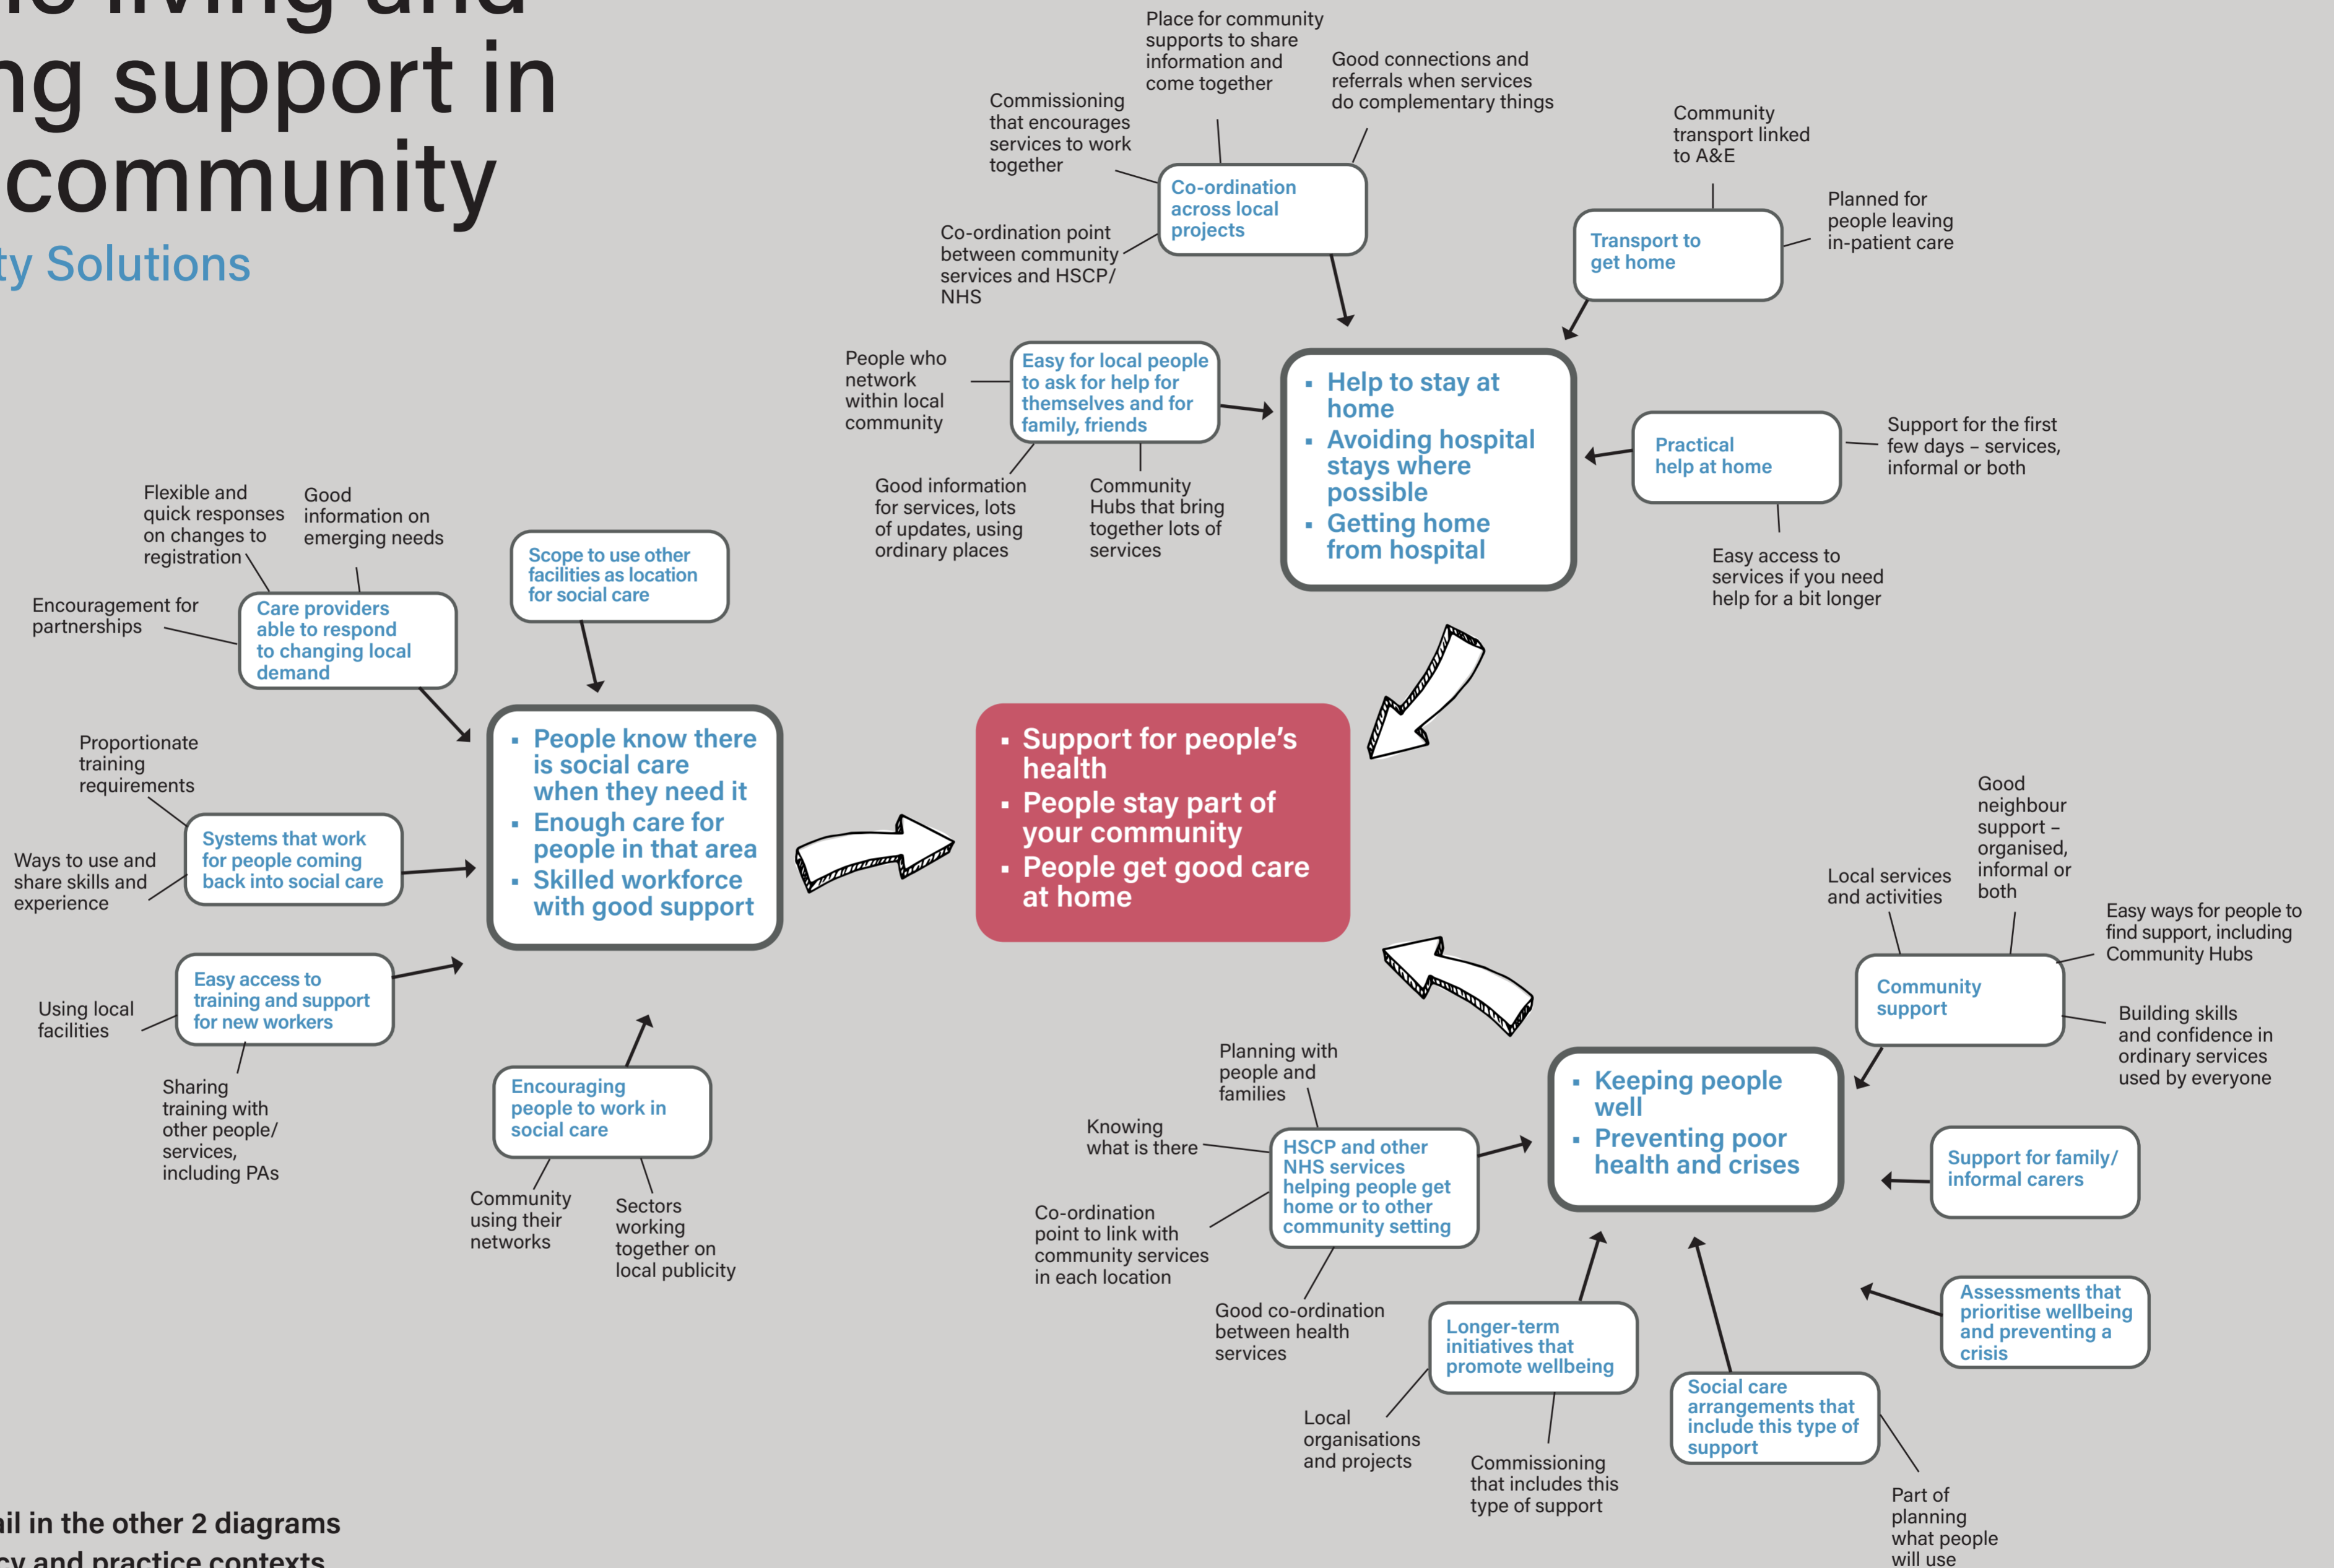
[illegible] living and
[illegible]ng support in
community
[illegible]ty Solutions

Place for community supports to share information and come together

Good connections and referrals when services do complementary things

Commissioning that encourages services to work together

Co-ordination across local projects

Co-ordination point between community services and HSCP/ NHS

Community transport linked to A&E

Transport to get home

Planned for people leaving in-patient care

People who network within local community

Easy for local people to ask for help for themselves and for family, friends

Good information for services, lots of updates, using ordinary places

Community Hubs that bring together lots of services

- Help to stay at home
- Avoiding hospital stays where possible
- Getting home from hospital

Practical help at home

Support for the first few days – services, informal or both

Easy access to services if you need help for a bit longer

Flexible and quick responses on changes to registration

Good information on emerging needs

Encouragement for partnerships

Care providers able to respond to changing local demand

Scope to use other facilities as location for social care

- People know there is social care when they need it
- Enough care for people in that area
- Skilled workforce with good support

- Support for people's health
- People stay part of your community
- People get good care at home

Proportionate training requirements

Ways to use and share skills and experience

Systems that work for people coming back into social care

Using local facilities

Easy access to training and support for new workers

Sharing training with other people/ services, including PAs

Encouraging people to work in social care

Community using their networks

Sectors working together on local publicity

Good neighbour support – organised, informal or both

Local services and activities

Easy ways for people to find support, including Community Hubs

Community support

Building skills and confidence in ordinary services used by everyone

Planning with people and families

Knowing what is there

HSCP and other NHS services helping people get home or to other community setting

Co-ordination point to link with community services in each location

- Keeping people well
- Preventing poor health and crises

Support for family/ informal carers

Good co-ordination between health services

Longer-term initiatives that promote wellbeing

Assessments that prioritise wellbeing and preventing a crisis

Local organisations and projects

Commissioning that includes this type of support

Social care arrangements that include this type of support

Part of planning what people will use

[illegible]il in the other 2 diagrams
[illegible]cy and practice contexts